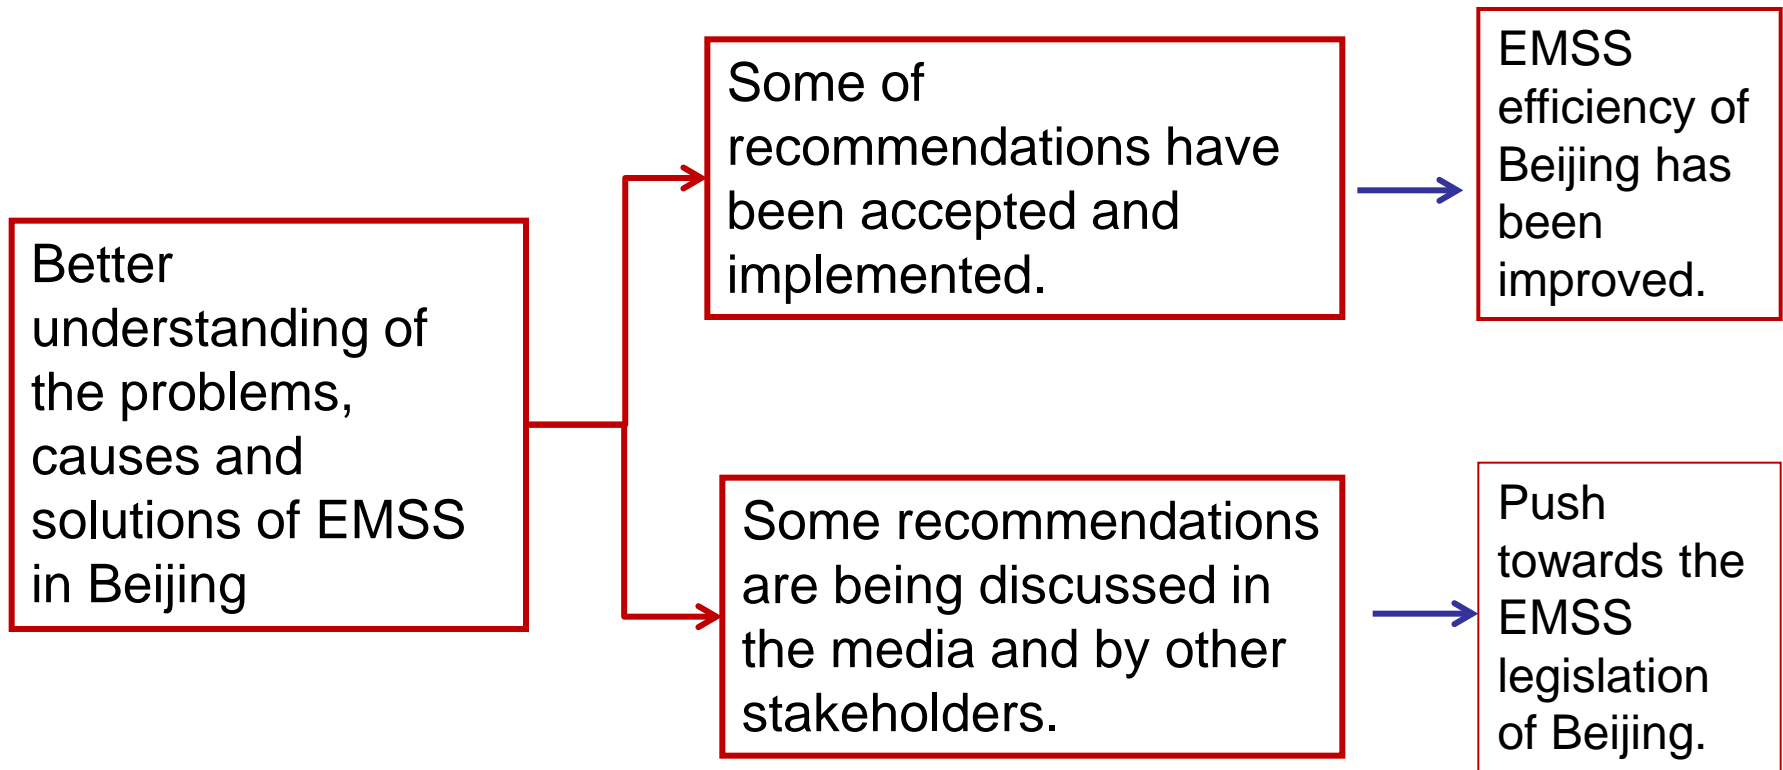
Better understanding of the problems, causes and solutions of EMSS in Beijing

Some of recommendations have been accepted and implemented.

EMSS efficiency of Beijing has been improved.

Some recommendations are being discussed in the media and by other stakeholders.

Push towards the EMSS legislation of Beijing.